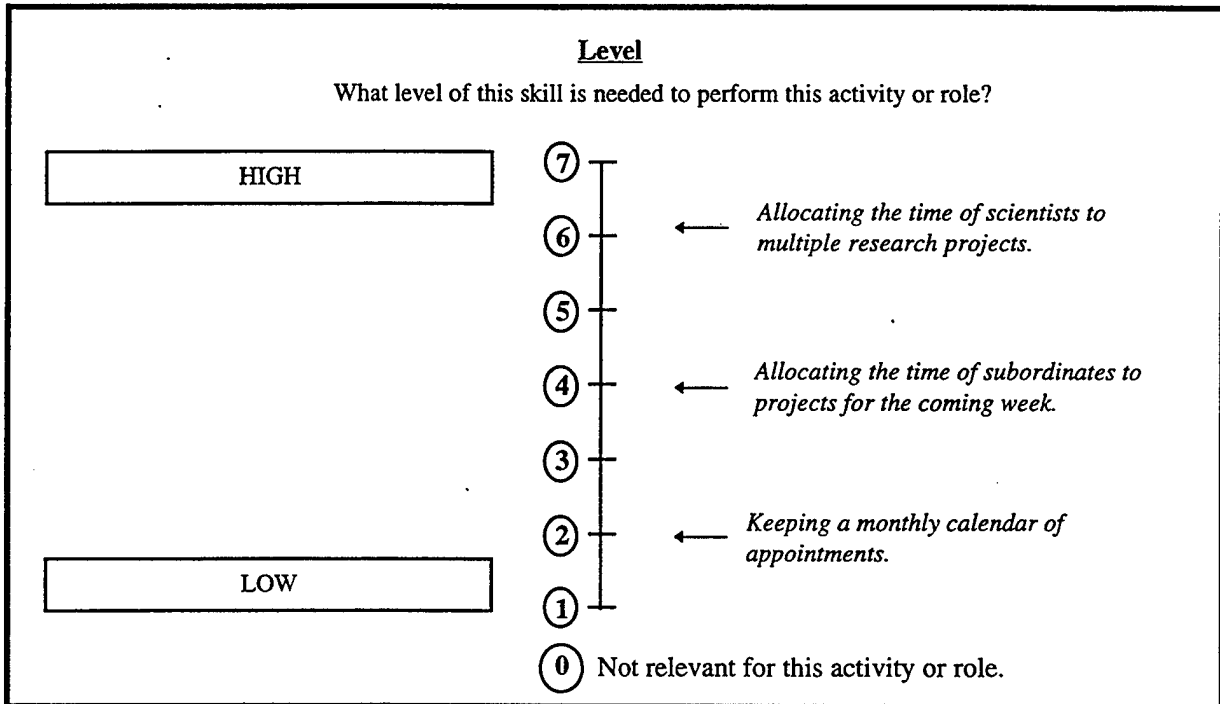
Level

What level of this skill is needed to perform this activity or role?

HIGH

LOW

7

6

5

4

3

2

1

Allocating the time of scientists to multiple research projects.

Allocating the time of subordinates to projects for the coming week.

Keeping a monthly calendar of appointments.

0 Not relevant for this activity or role.